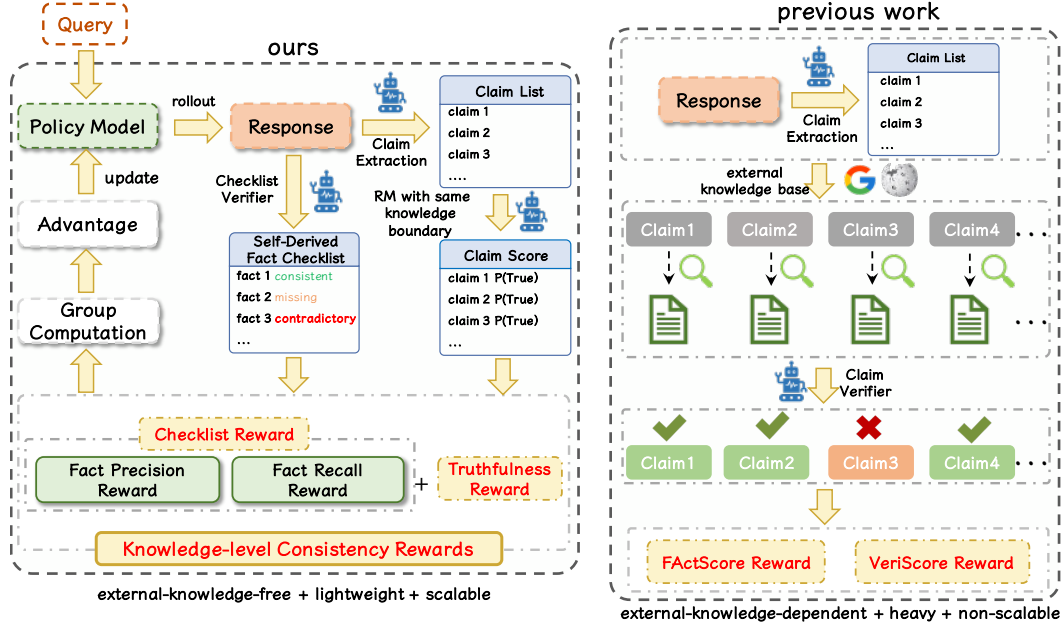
Query

ours

Policy Model

rollout

Response

Claim Extraction

Claim List
claim 1
claim 2
claim 3
....

update

Advantage

Checklist Verifier

RM with same knowledge boundary

Self-Derived Fact Checklist
fact 1 consistent
fact 2 missing
fact 3 contradictory
...

Claim Score
claim 1 P(True)
claim 2 P(True)
claim 3 P(True)
...

Group Computation

Checklist Reward

Fact Precision Reward

Fact Recall Reward

+

Truthfulness Reward

Knowledge-level Consistency Rewards

external-knowledge-free + lightweight + scalable

previous work

Response

Claim Extraction

Claim List
claim 1
claim 2
claim 3
...

external knowledge base

Claim1 Claim2 Claim3 Claim4 . . .

. . .

Claim Verifier

Claim1 Claim2 Claim3 Claim4 . . .

FActScore Reward

VeriScore Reward

external-knowledge-dependent + heavy + non-scalable